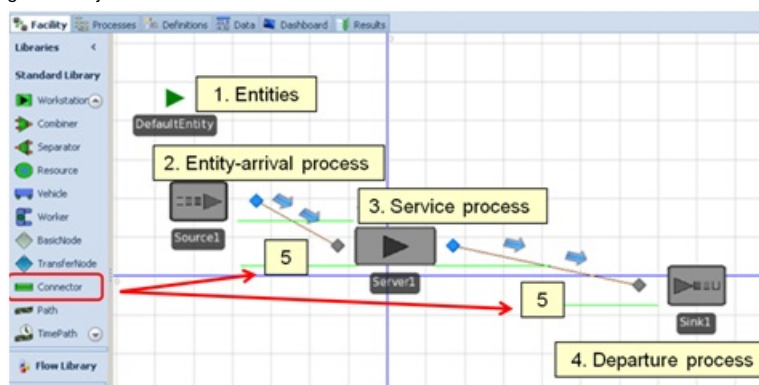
Facility Processes Definitions Data Dashboard Results

Libraries <

Standard Library

Workstation

Combiner

Separator

Resource

Vehicle

Worker

BasicNode

TransferNode

Connector

Path

TimePath

Flow Library

1. Entities

DefaultEntity

2. Entity-arrival process

Source1

3. Service process

5

Server1

5

Sink1

4. Departure process